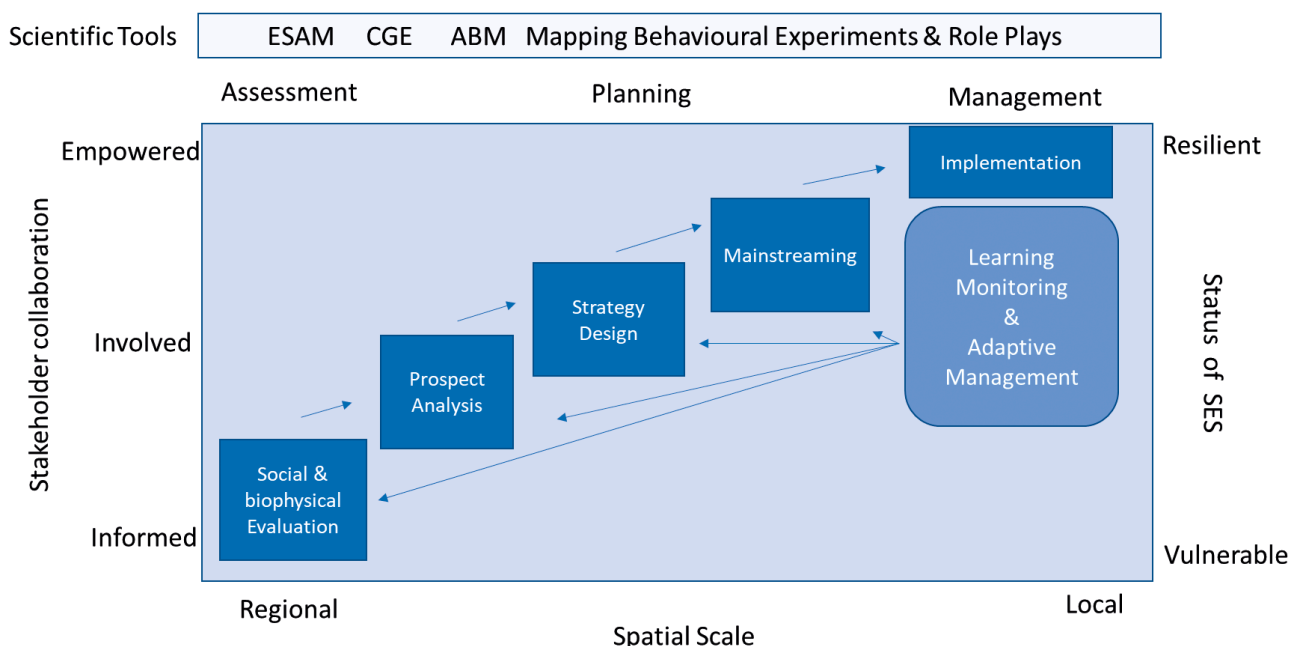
Scientific Tools
ESAM CGE ABM Mapping Behavioural Experiments & Role Plays

Assessment
Planning
Management

Empowered
Involved
Informed

Stakeholder collaboration

Implementation
Mainstreaming
Strategy Design
Prospect Analysis
Social & biophysical Evaluation

Learning Monitoring & Adaptive Management

Resilient
Status of SES
Vulnerable

Regional
Local
Spatial Scale